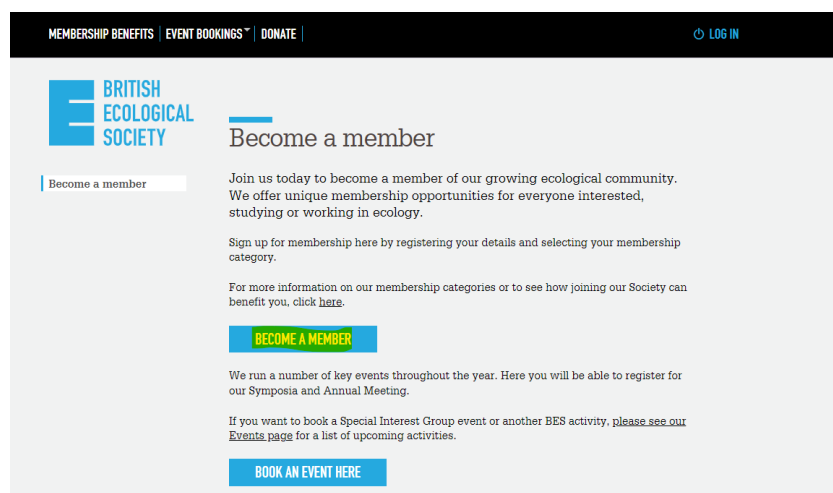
MEMBERSHIP BENEFITS | EVENT BOOKINGS | DONATE

LOG IN

BRITISH ECOLOGICAL SOCIETY

Become a member

Become a member

Join us today to become a member of our growing ecological community. We offer unique membership opportunities for everyone interested, studying or working in ecology.

Sign up for membership here by registering your details and selecting your membership category.

For more information on our membership categories or to see how joining our Society can benefit you, click here.

BECOME A MEMBER

We run a number of key events throughout the year. Here you will be able to register for our Symposia and Annual Meeting.

If you want to book a Special Interest Group event or another BES activity, please see our Events page for a list of upcoming activities.

BOOK AN EVENT HERE